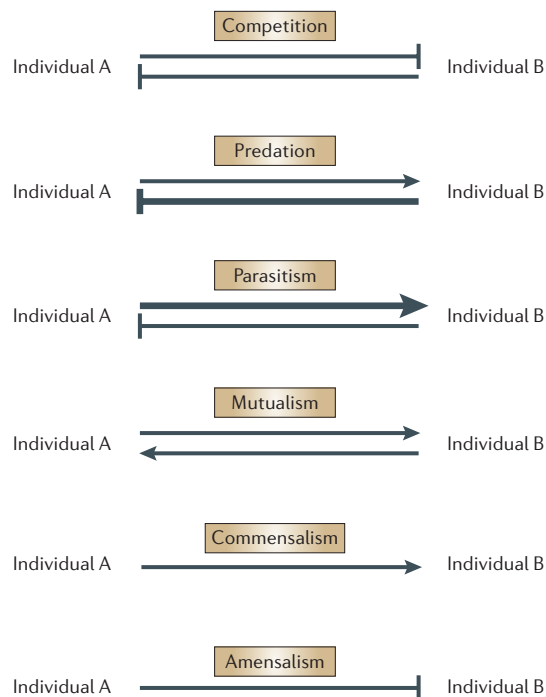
Competition

Individual A

Individual B

Predation

Individual A

Individual B

Parasitism

Individual A

Individual B

Mutualism

Individual A

Individual B

Commensalism

Individual A

Individual B

Amensalism

Individual A

Individual B